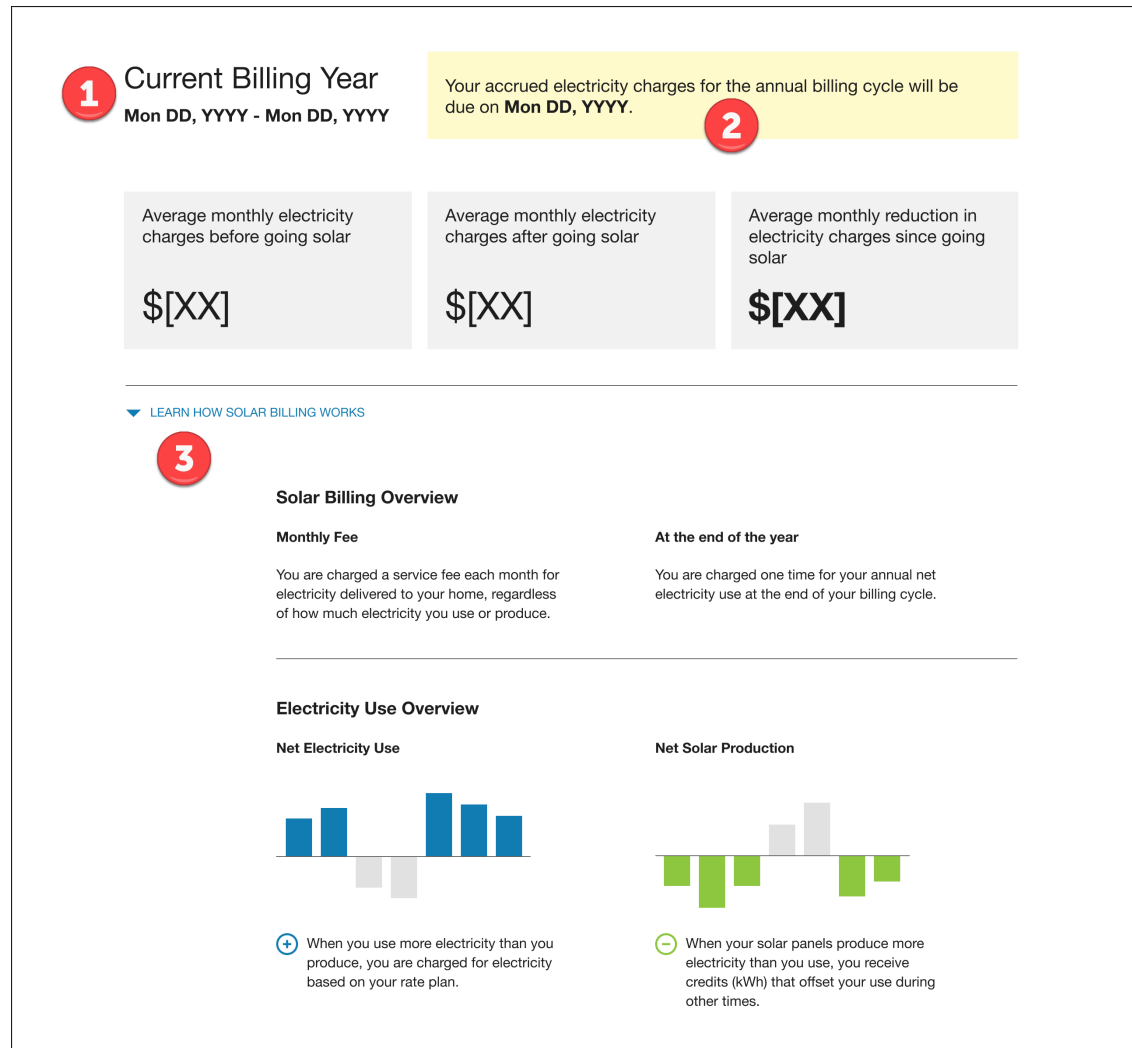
1

Current Billing Year
**Mon DD, YYYY - Mon DD, YYYY**

Your accrued electricity charges for the annual billing cycle will be due on **Mon DD, YYYY**.

2

Average monthly electricity charges before going solar

$[XX]

Average monthly electricity charges after going solar

$[XX]

Average monthly reduction in electricity charges since going solar

**$[XX]**

LEARN HOW SOLAR BILLING WORKS

3

**Solar Billing Overview**

**Monthly Fee**

You are charged a service fee each month for electricity delivered to your home, regardless of how much electricity you use or produce.

**At the end of the year**

You are charged one time for your annual net electricity use at the end of your billing cycle.

**Electricity Use Overview**

**Net Electricity Use**

+ When you use more electricity than you produce, you are charged for electricity based on your rate plan.

**Net Solar Production**

− When your solar panels produce more electricity than you use, you receive credits (kWh) that offset your use during other times.